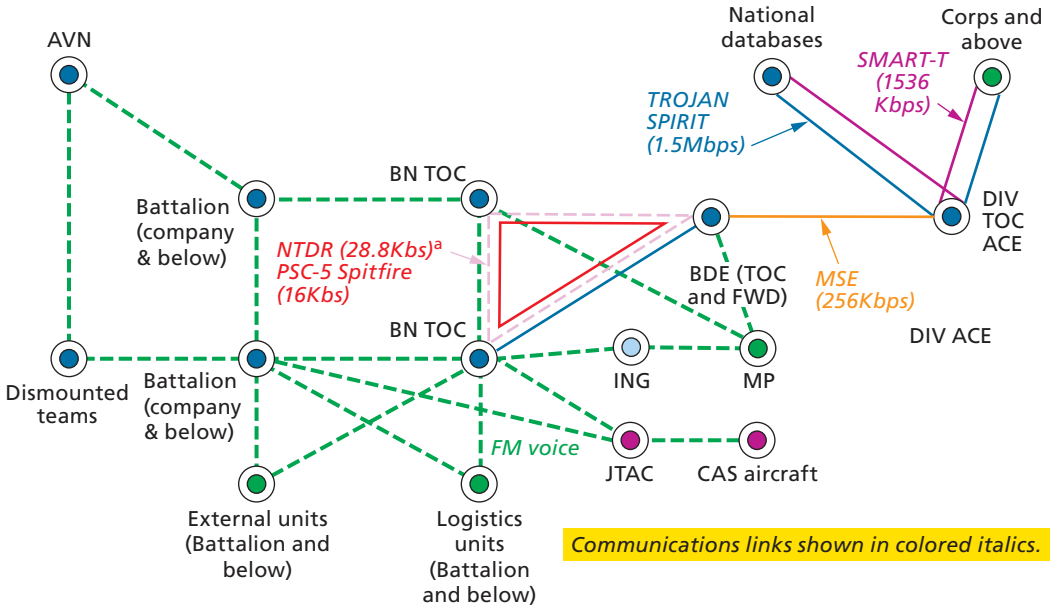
AVN

National databases

Corps and above

SMART-T (1536 Kbps)

TROJAN SPIRIT (1.5Mbps)

BN TOC

Battalion (company & below)

DIV TOC ACE

NTDR (28.8Kbs)$^a$ PSC-5 Spitfire (16Kbs)

BDE (TOC and FWD)

MSE (256Kbps)

BN TOC

DIV ACE

Dismounted teams

Battalion (company & below)

ING

MP

FM voice

JTAC

CAS aircraft

External units (Battalion and below)

Logistics units (Battalion and below)

Communications links shown in colored italics.